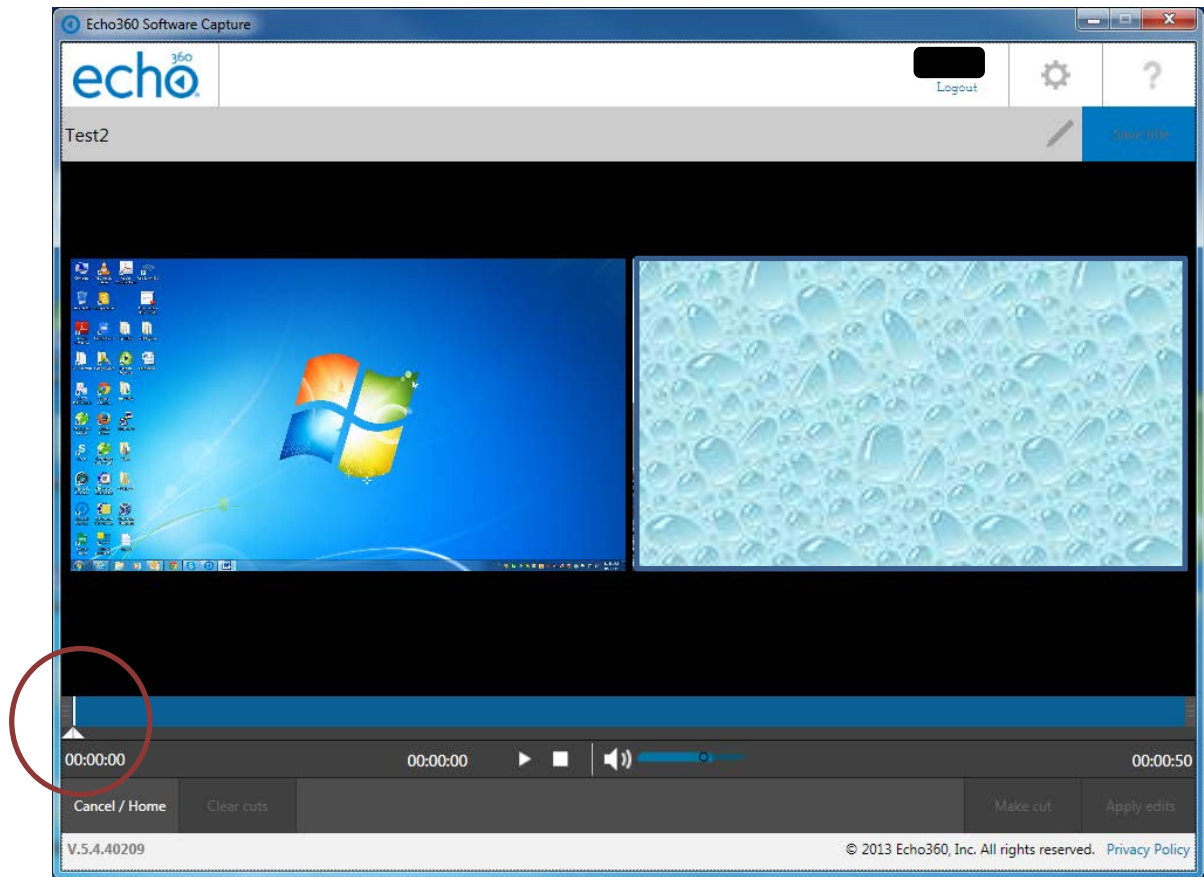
Echo360 Software Capture

echo360

Logout

?

Test2

Save title

00:00:00

00:00:00

00:00:50

Cancel / Home

Clear cuts

Make cut

Apply edits

V.5.4.40209

© 2013 Echo360, Inc. All rights reserved.

Privacy Policy